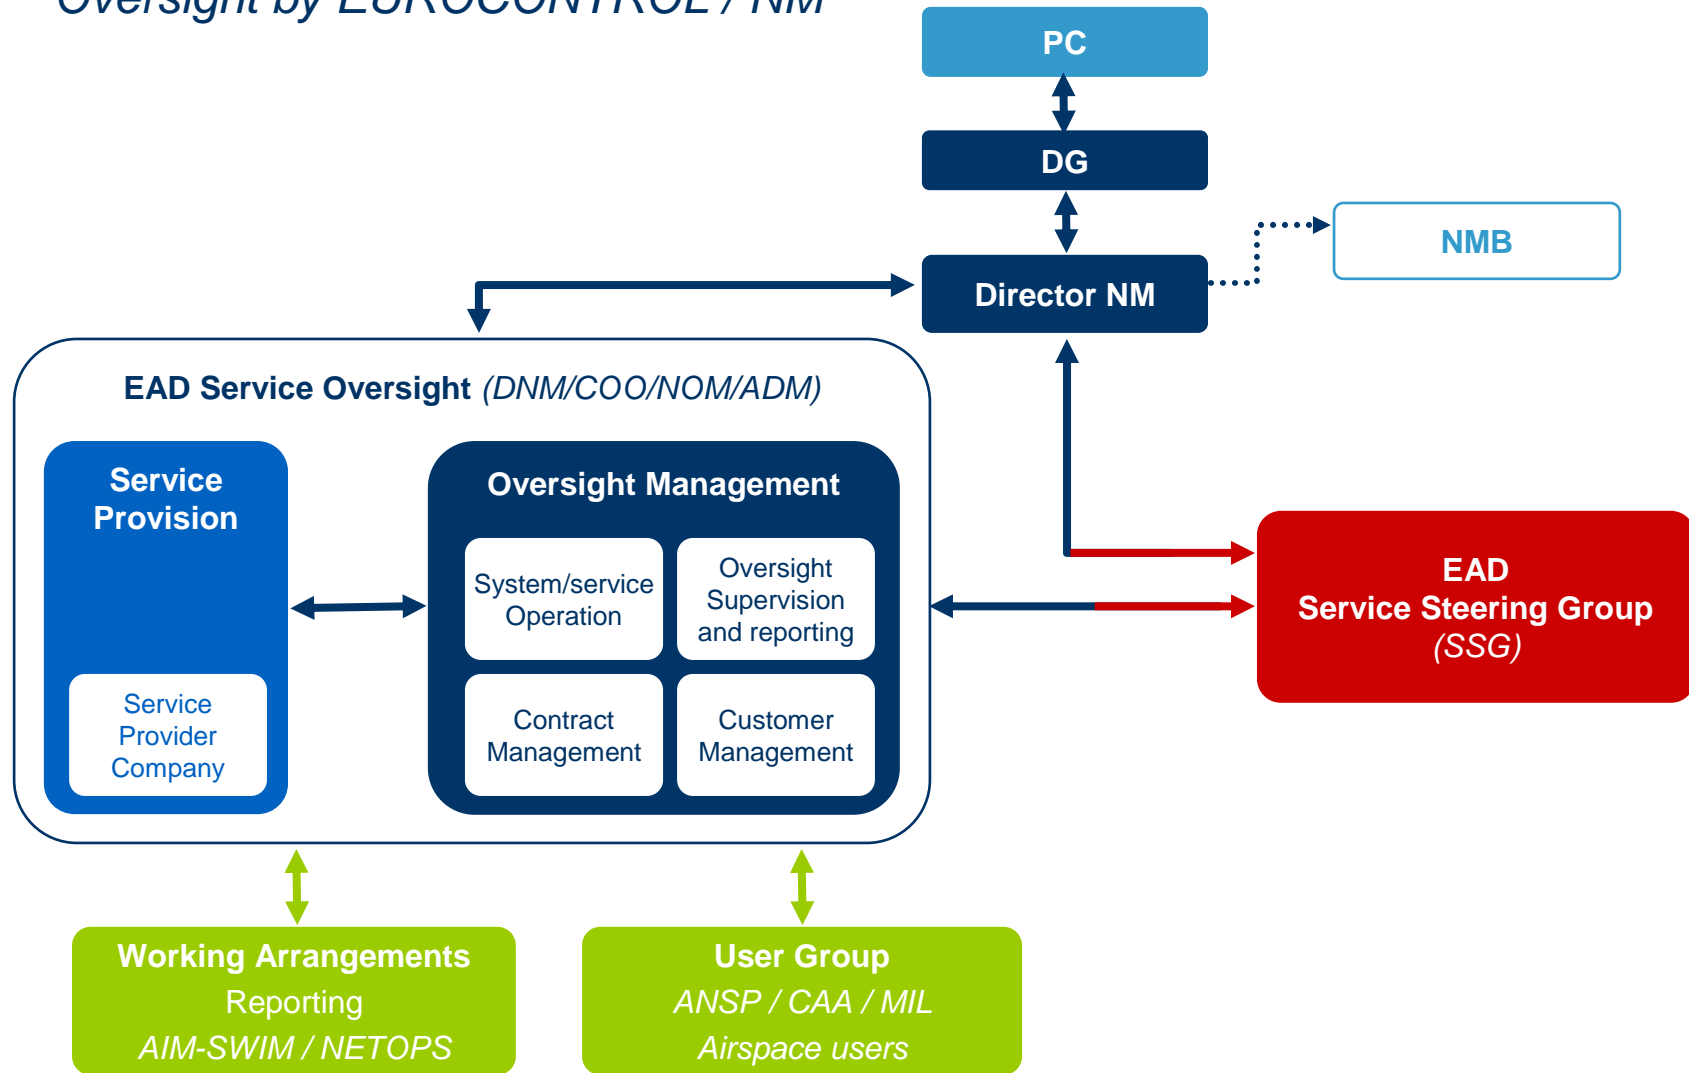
Oversight by EUROCONTROL / NM

PC

DG

Director NM

NMB

EAD Service Oversight (DNM/COO/NOM/ADM)

Service Provision

Service Provider Company

Oversight Management

System/service Operation

Oversight Supervision and reporting

Contract Management

Customer Management

EAD
Service Steering Group
(SSG)

Working Arrangements
Reporting
AIM-SWIM / NETOPS

User Group
ANSP / CAA / MIL
Airspace users